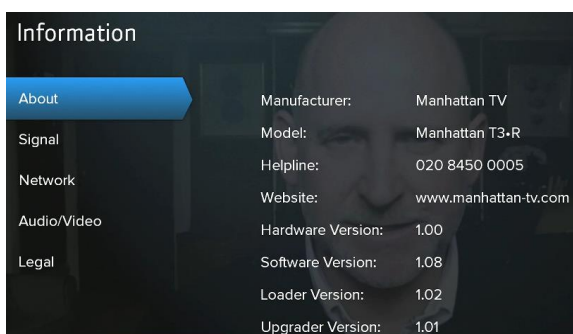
Information

About
Signal
Network
Audio/Video
Legal

| | |
|---|---|
| Manufacturer: | Manhattan TV |
| Model: | Manhattan T3•R |
| Helpline: | 020 8450 0005 |
| Website: | www.manhattan-tv.com |
| Hardware Version: | 1.00 |
| Software Version: | 1.08 |
| Loader Version: | 1.02 |
| Upgrader Version: | 1.01 |